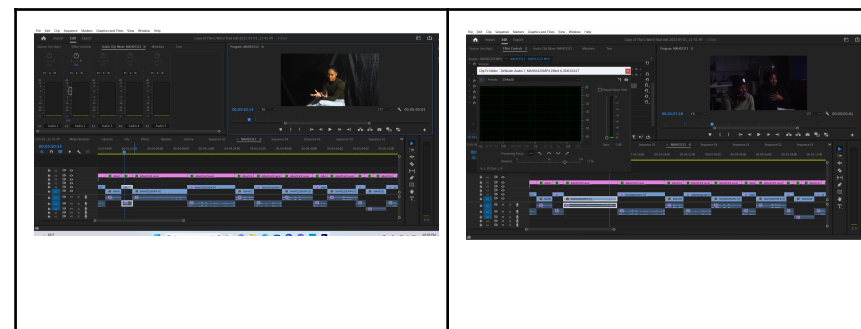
File Edit Clip Sequence Markers Graphics and Titles View Window Help

Import Edit Export

Program: MAH02131

File Edit Clip Sequence Markers Graphics and Titles View Window Help

Effect Controls

Program: MAH02131

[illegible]